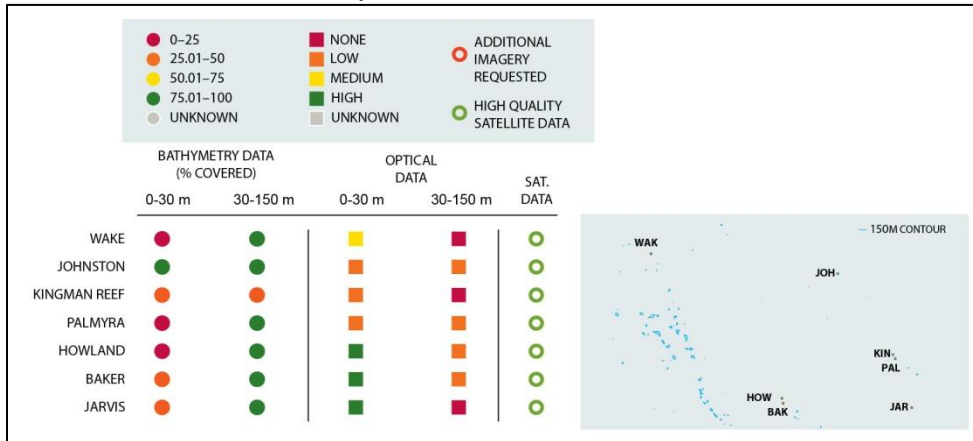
0–25
25.01–50
50.01–75
75.01–100
UNKNOWN

NONE
LOW
MEDIUM
HIGH
UNKNOWN

ADDITIONAL IMAGERY REQUESTED

HIGH QUALITY SATELLITE DATA

| | BATHYMETRY DATA (% COVERED) 0-30 m | 30-150 m | OPTICAL DATA 0-30 m | 30-150 m | SAT. DATA |
|---|---|---|---|---|---|
| WAKE | | | | | |
| JOHNSTON | | | | | |
| KINGMAN REEF | | | | | |
| PALMYRA | | | | | |
| HOWLAND | | | | | |
| BAKER | | | | | |
| JARVIS | | | | | |

— 150M CONTOUR
WAK
JOH
KIN
PAL
HOW
BAK
JAR